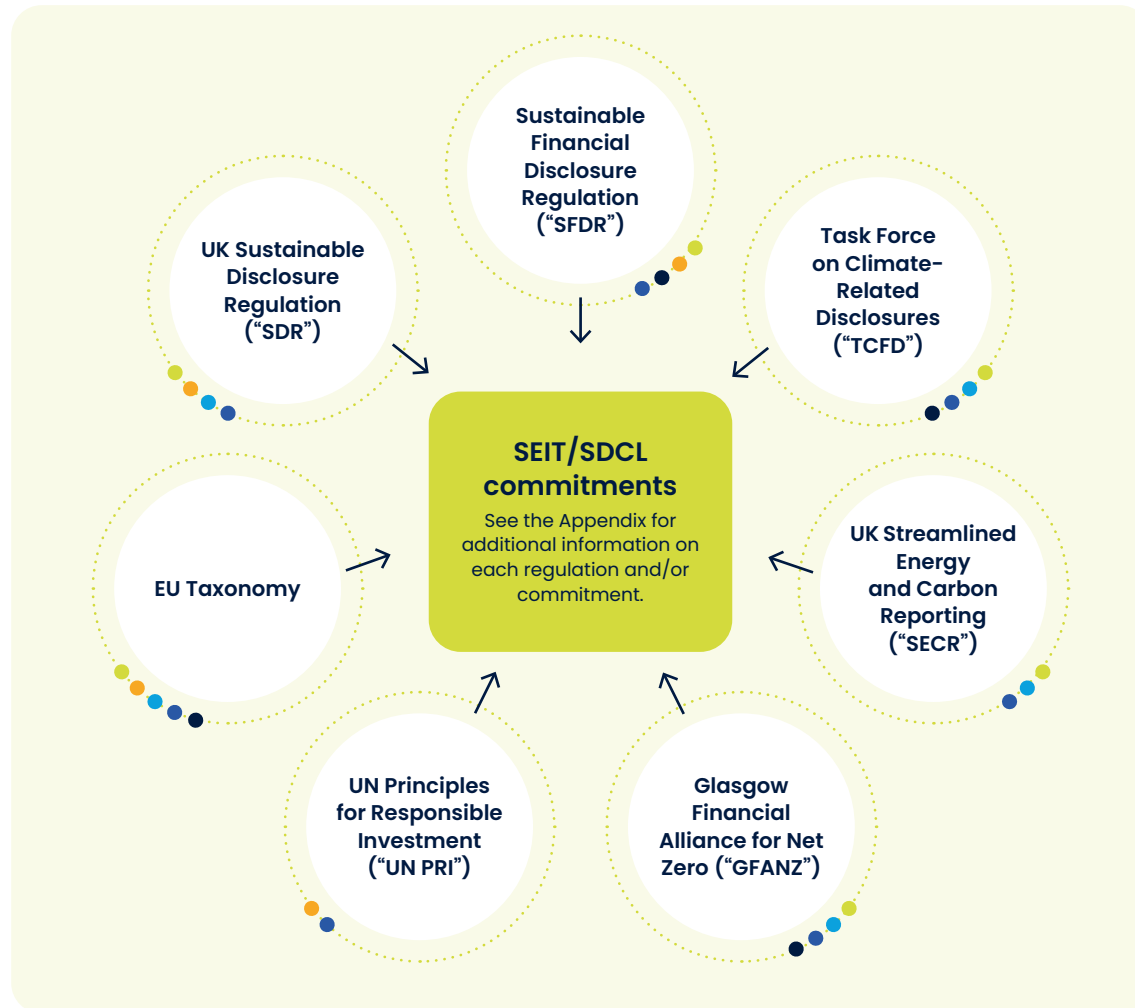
Sustainable Financial Disclosure Regulation (“SFDR”)

UK Sustainable Disclosure Regulation (“SDR”)

Task Force on Climate-Related Disclosures (“TCFD”)

SEIT/SDCL commitments

See the Appendix for additional information on each regulation and/or commitment.

EU Taxonomy

UK Streamlined Energy and Carbon Reporting (“SECR”)

UN Principles for Responsible Investment (“UN PRI”)

Glasgow Financial Alliance for Net Zero (“GFANZ”)